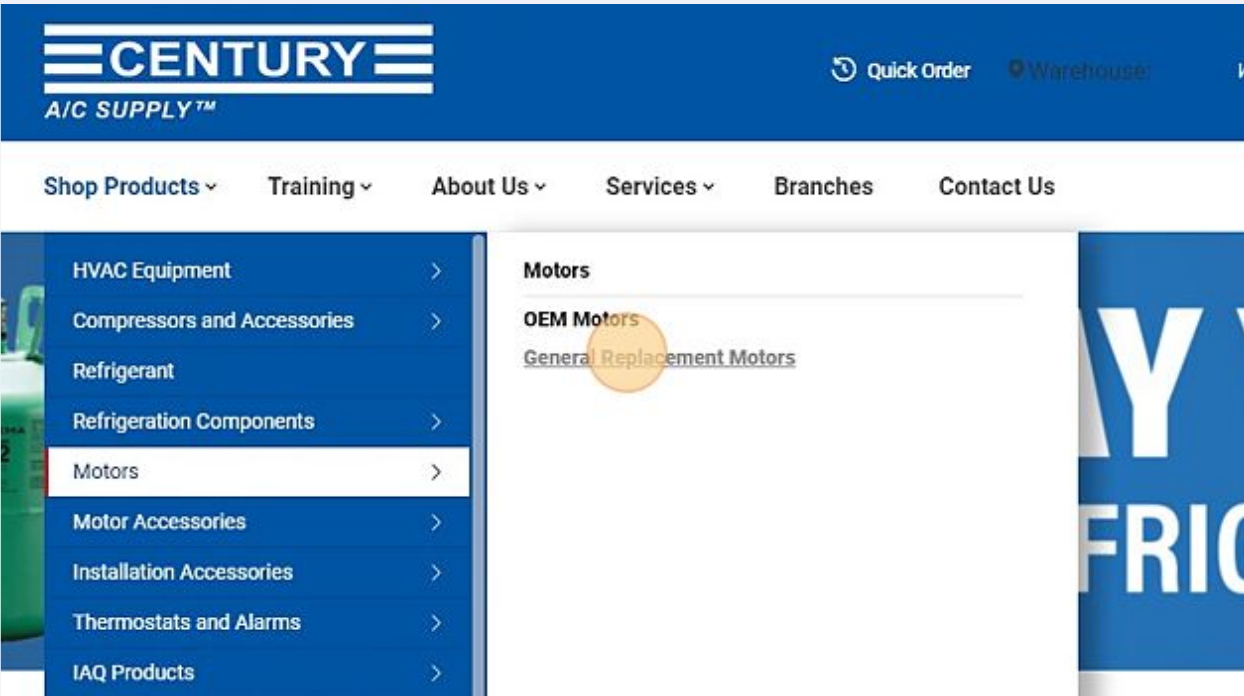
CENTURY
A/C SUPPLY™

Quick Order Warehouse:

Shop Products Training About Us Services Branches Contact Us

HVAC Equipment
Compressors and Accessories
Refrigerant
Refrigeration Components
Motors
Motor Accessories
Installation Accessories
Thermostats and Alarms
IAQ Products

Motors

OEM Motors
General Replacement Motors

AY
FRI